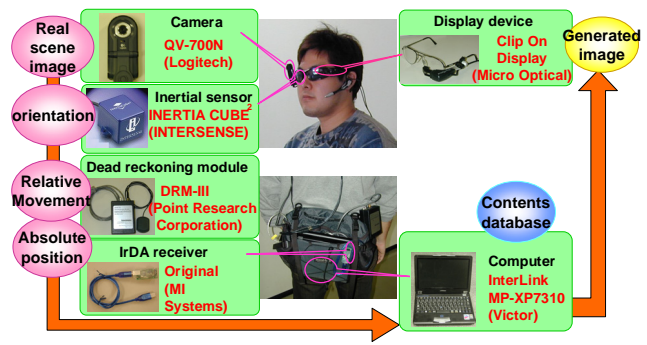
Real scene image

Camera
QV-700N
(Logitech)

orientation

Inertial sensor
INERTIA CUBE$^2$
(INTERSENSE)

Relative Movement

Dead reckoning module
DRM-III
(Point Research Corporation)

Absolute position

IrDA receiver
Original
(MI Systems)

Display device
Clip On Display
(Micro Optical)

Generated image

Contents database

Computer
InterLink
MP-XP7310
(Victor)